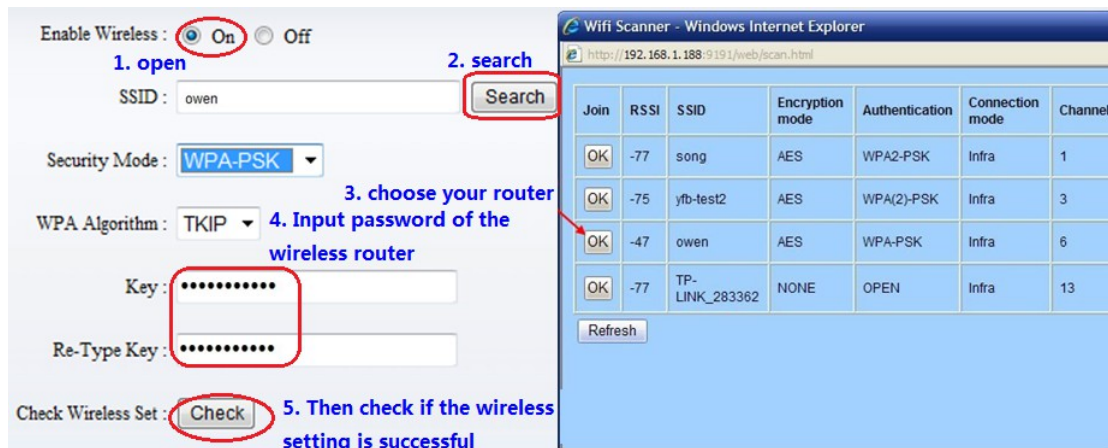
Enable Wireless : On Off

1. open

2. search

SSID : owen Search

Security Mode : WPA-PSK

3. choose your router

WPA Algorithm : TKIP 4. Input password of the wireless router

Key : ••••••••••••

Re-Type Key : ••••••••••••

Check Wireless Set : Check 5. Then check if the wireless setting is successful

Wifi Scanner - Windows Internet Explorer

http://192.168.1.188:9191/web/scan.html

| Join | RSSI | SSID | Encryption mode | Authentication | Connection mode | Channel |
|---|---|---|---|---|---|---|
| OK | -77 | song | AES | WPA2-PSK | Infra | 1 |
| OK | -75 | yfb-test2 | AES | WPA(2)-PSK | Infra | 3 |
| OK | -47 | owen | AES | WPA-PSK | Infra | 6 |
| OK | -77 | TP-LINK_283362 | NONE | OPEN | Infra | 13 |

Refresh